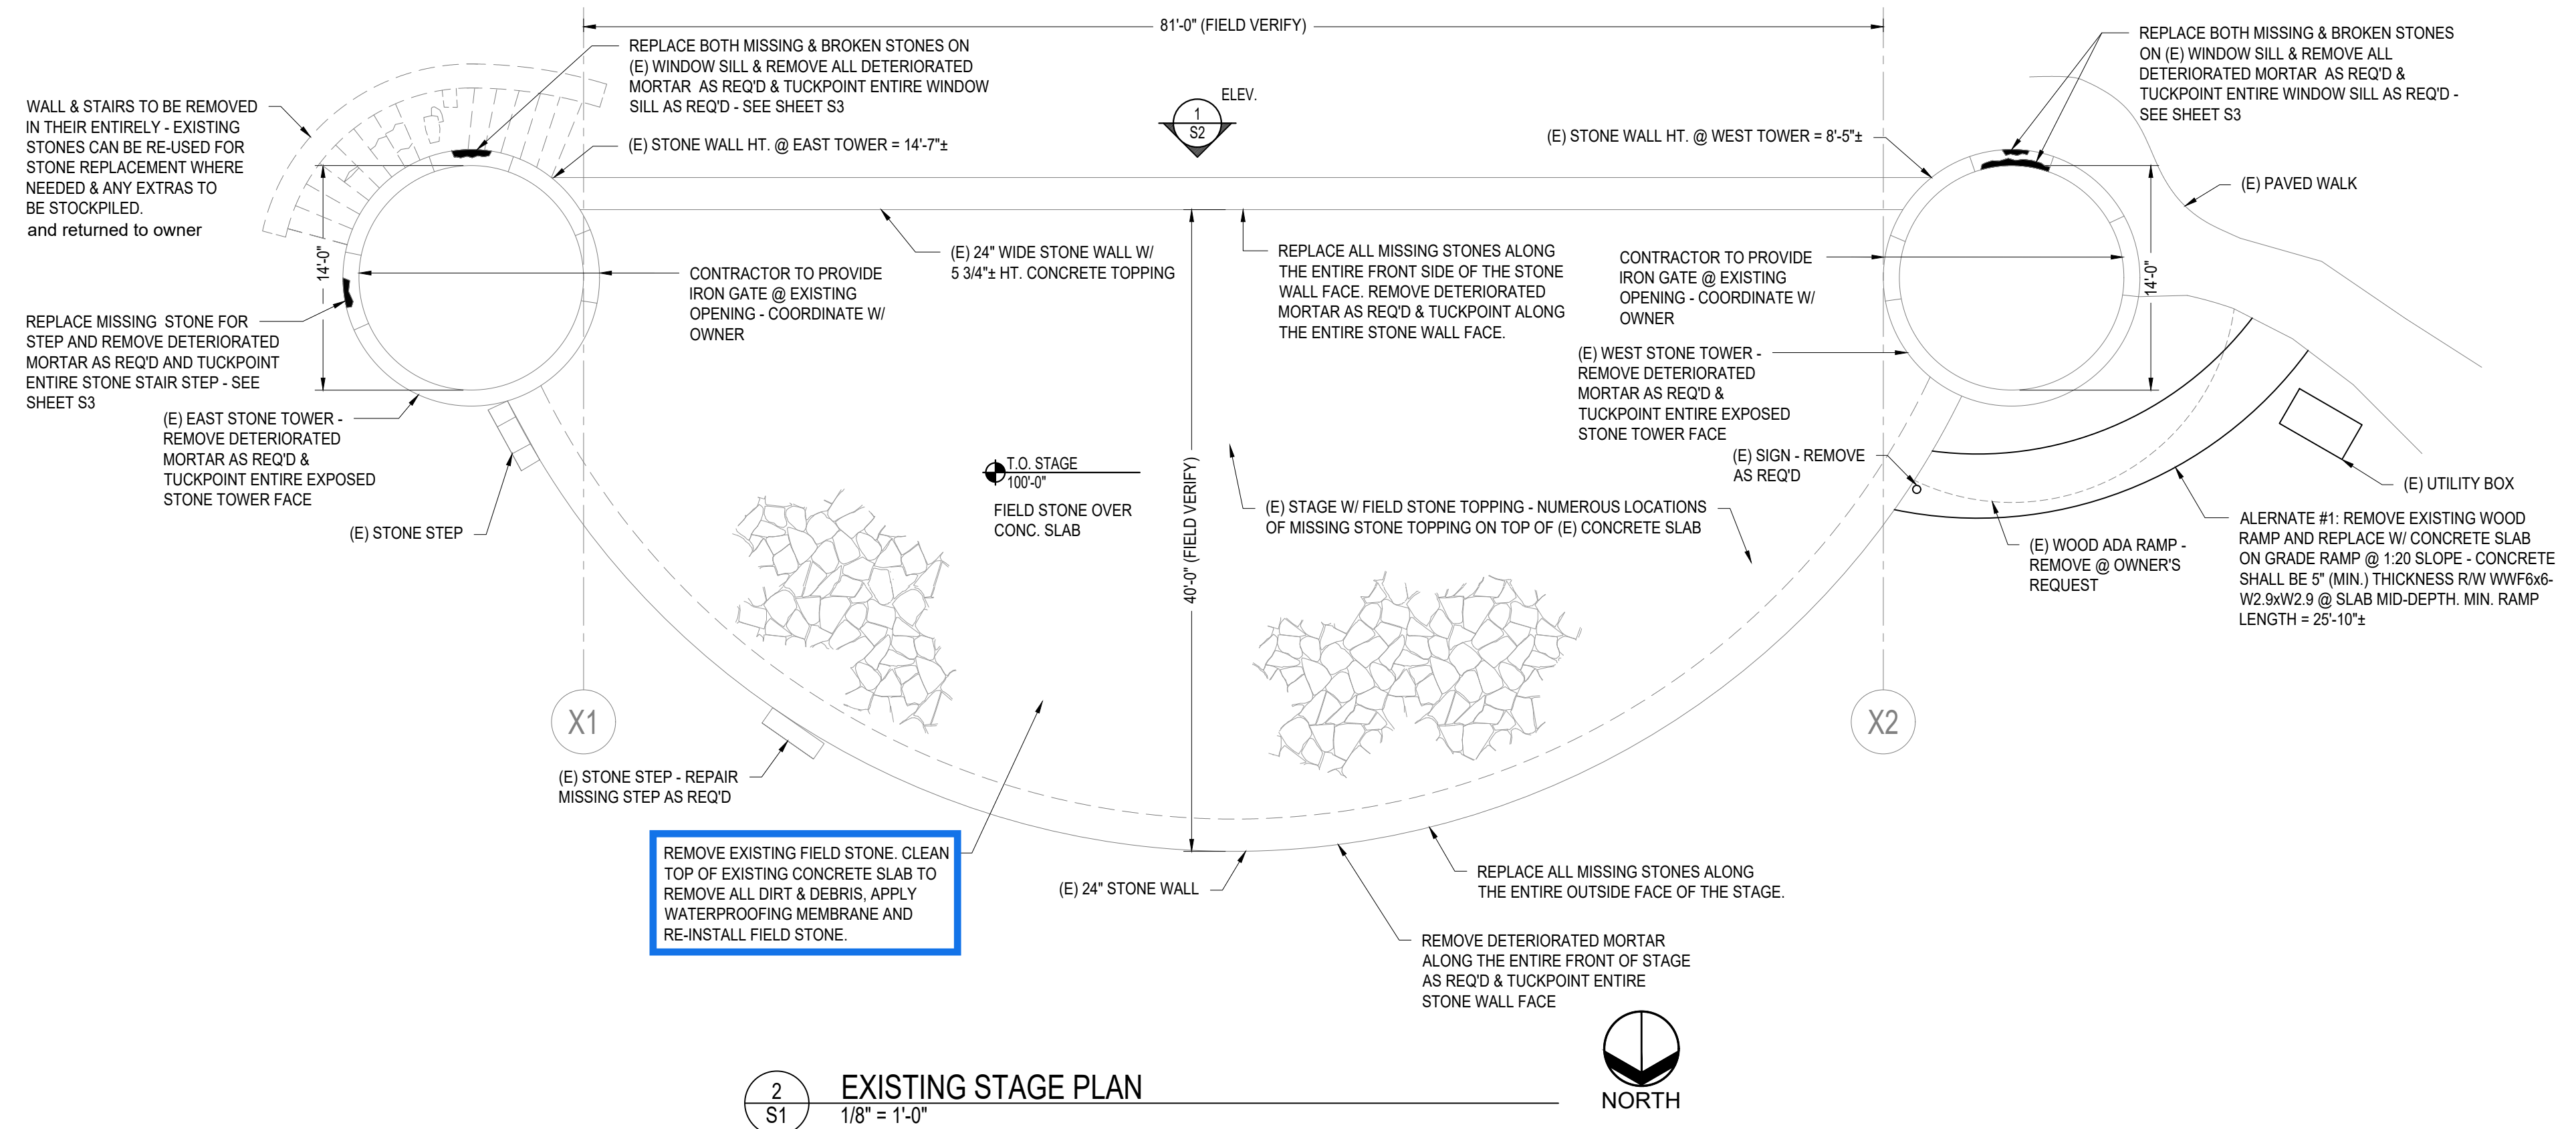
81'-0" (FIELD VERIFY)

WALL & STAIRS TO BE REMOVED IN THEIR ENTIRELY - EXISTING STONES CAN BE RE-USED FOR STONE REPLACEMENT WHERE NEEDED & ANY EXTRAS TO BE STOCKPILED. and returned to owner

REPLACE BOTH MISSING & BROKEN STONES ON (E) WINDOW SILL & REMOVE ALL DETERIORATED MORTAR AS REQ'D & TUCKPOINT ENTIRE WINDOW SILL AS REQ'D - SEE SHEET S3

(E) STONE WALL HT. @ EAST TOWER = 14'-7"±

ELEV.
1
S2

(E) STONE WALL HT. @ WEST TOWER = 8'-5"±

REPLACE BOTH MISSING & BROKEN STONES ON (E) WINDOW SILL & REMOVE ALL DETERIORATED MORTAR AS REQ'D & TUCKPOINT ENTIRE WINDOW SILL AS REQ'D - SEE SHEET S3

(E) PAVED WALK

14'-0"

CONTRACTOR TO PROVIDE IRON GATE @ EXISTING OPENING - COORDINATE W/ OWNER

(E) 24" WIDE STONE WALL W/ 5 3/4"± HT. CONCRETE TOPPING

REPLACE ALL MISSING STONES ALONG THE ENTIRE FRONT SIDE OF THE STONE WALL FACE. REMOVE DETERIORATED MORTAR AS REQ'D & TUCKPOINT ALONG THE ENTIRE STONE WALL FACE.

CONTRACTOR TO PROVIDE IRON GATE @ EXISTING OPENING - COORDINATE W/ OWNER

14'-0"

REPLACE MISSING STONE FOR STEP AND REMOVE DETERIORATED MORTAR AS REQ'D AND TUCKPOINT ENTIRE STONE STAIR STEP - SEE SHEET S3

(E) EAST STONE TOWER - REMOVE DETERIORATED MORTAR AS REQ'D & TUCKPOINT ENTIRE EXPOSED STONE TOWER FACE

(E) WEST STONE TOWER - REMOVE DETERIORATED MORTAR AS REQ'D & TUCKPOINT ENTIRE EXPOSED STONE TOWER FACE

(E) SIGN - REMOVE AS REQ'D

T.O. STAGE
100'-0"

FIELD STONE OVER CONC. SLAB

40'-0" (FIELD VERIFY)

(E) STAGE W/ FIELD STONE TOPPING - NUMEROUS LOCATIONS OF MISSING STONE TOPPING ON TOP OF (E) CONCRETE SLAB

(E) UTILITY BOX

(E) STONE STEP

(E) WOOD ADA RAMP - REMOVE @ OWNER'S REQUEST

ALERNATE #1: REMOVE EXISTING WOOD RAMP AND REPLACE W/ CONCRETE SLAB ON GRADE RAMP @ 1:20 SLOPE - CONCRETE SHALL BE 5" (MIN.) THICKNESS R/W WWF6x6-W2.9xW2.9 @ SLAB MID-DEPTH. MIN. RAMP LENGTH = 25'-10"±

X1

X2

(E) STONE STEP - REPAIR MISSING STEP AS REQ'D

REMOVE EXISTING FIELD STONE. CLEAN TOP OF EXISTING CONCRETE SLAB TO REMOVE ALL DIRT & DEBRIS, APPLY WATERPROOFING MEMBRANE AND RE-INSTALL FIELD STONE.

(E) 24" STONE WALL

REPLACE ALL MISSING STONES ALONG THE ENTIRE OUTSIDE FACE OF THE STAGE.

REMOVE DETERIORATED MORTAR ALONG THE ENTIRE FRONT OF STAGE AS REQ'D & TUCKPOINT ENTIRE STONE WALL FACE

2
S1
EXISTING STAGE PLAN
1/8" = 1'-0"

NORTH